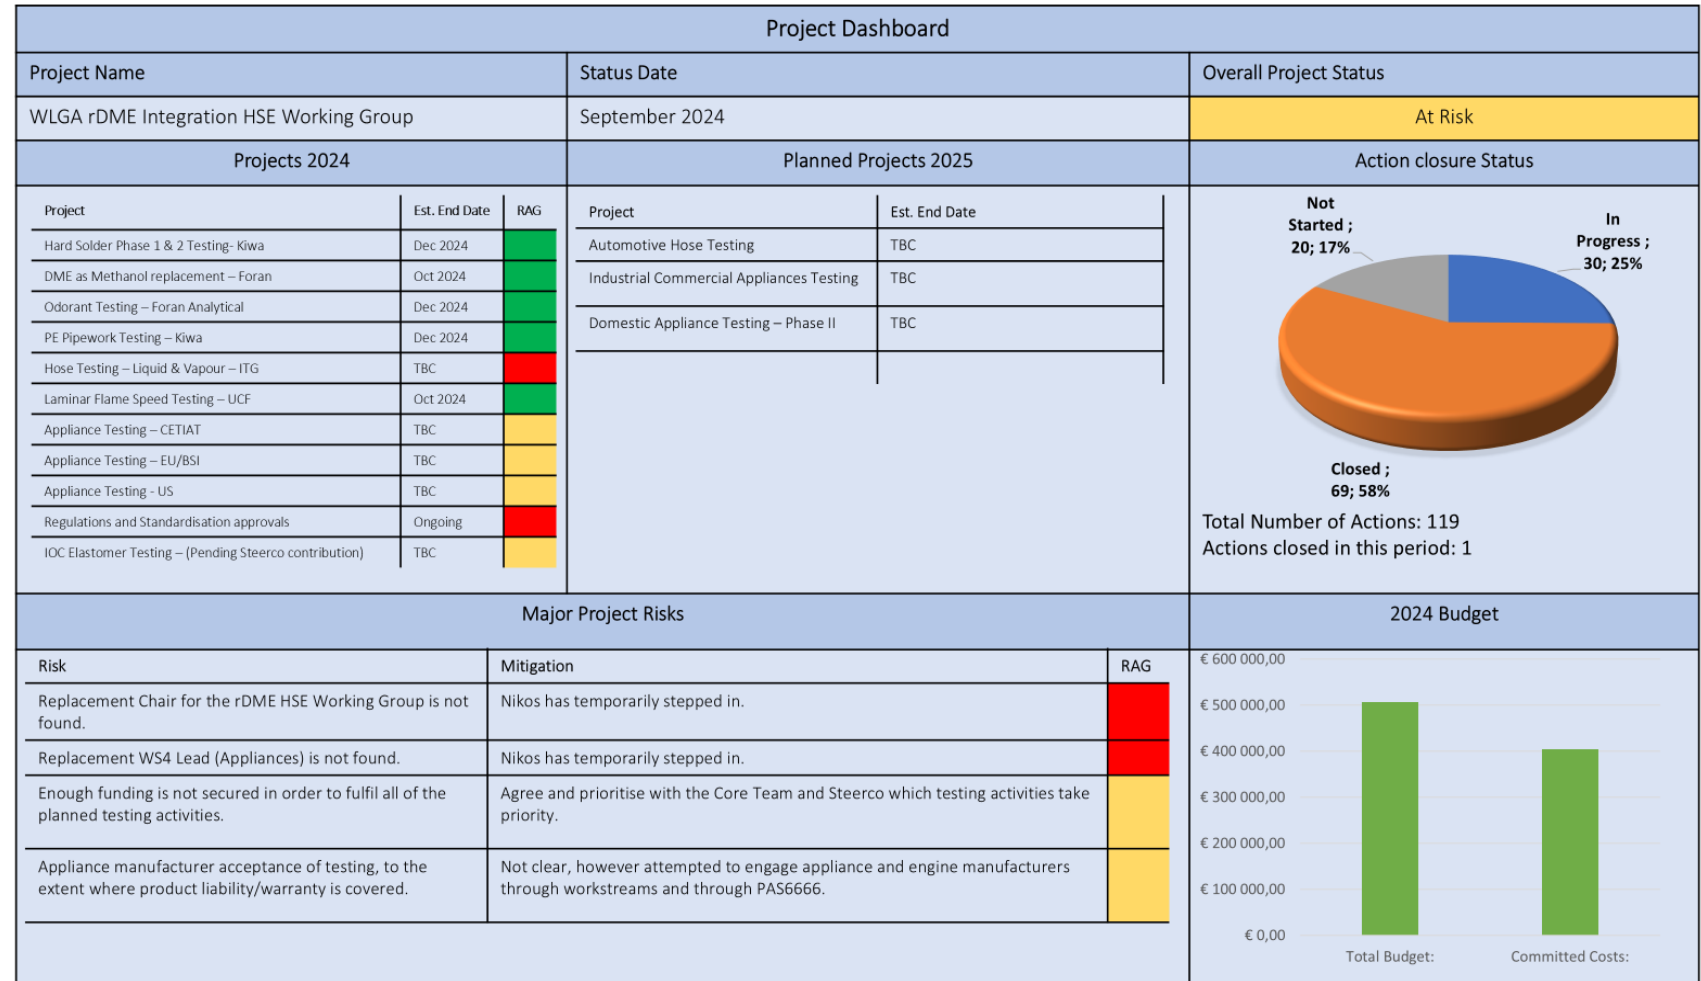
Project Dashboard

| Project Name | Status Date | Overall Project Status |
|---|---|---|
| WLGA rDME Integration HSE Working Group | September 2024 | At Risk |

Projects 2024

| Project | Est. End Date | RAG |
|---|---|---|
| Hard Solder Phase 1 & 2 Testing- Kiwa | Dec 2024 | |
| DME as Methanol replacement – Foran | Oct 2024 | |
| Odorant Testing – Foran Analytical | Dec 2024 | |
| PE Pipework Testing – Kiwa | Dec 2024 | |
| Hose Testing – Liquid & Vapour – ITG | TBC | |
| Laminar Flame Speed Testing – UCF | Oct 2024 | |
| Appliance Testing – CETIAT | TBC | |
| Appliance Testing – EU/BSI | TBC | |
| Appliance Testing - US | TBC | |
| Regulations and Standardisation approvals | Ongoing | |
| IOC Elastomer Testing – (Pending Steerco contribution) | TBC | |

Planned Projects 2025

| Project | Est. End Date |
|---|---|
| Automotive Hose Testing | TBC |
| Industrial Commercial Appliances Testing | TBC |
| Domestic Appliance Testing – Phase II | TBC |
| | |

Action closure Status

Not Started ; 20; 17%
In Progress ; 30; 25%
Closed ; 69; 58%

Total Number of Actions: 119
Actions closed in this period: 1

Major Project Risks

| Risk | Mitigation | RAG |
|---|---|---|
| Replacement Chair for the rDME HSE Working Group is not found. | Nikos has temporarily stepped in. | |
| Replacement WS4 Lead (Appliances) is not found. | Nikos has temporarily stepped in. | |
| Enough funding is not secured in order to fulfil all of the planned testing activities. | Agree and prioritise with the Core Team and Steerco which testing activities take priority. | |
| Appliance manufacturer acceptance of testing, to the extent where product liability/warranty is covered. | Not clear, however attempted to engage appliance and engine manufacturers through workstreams and through PAS6666. | |

2024 Budget

€ 600 000,00
€ 500 000,00
€ 400 000,00
€ 300 000,00
€ 200 000,00
€ 100 000,00
€ 0,00
Total Budget:
Committed Costs: